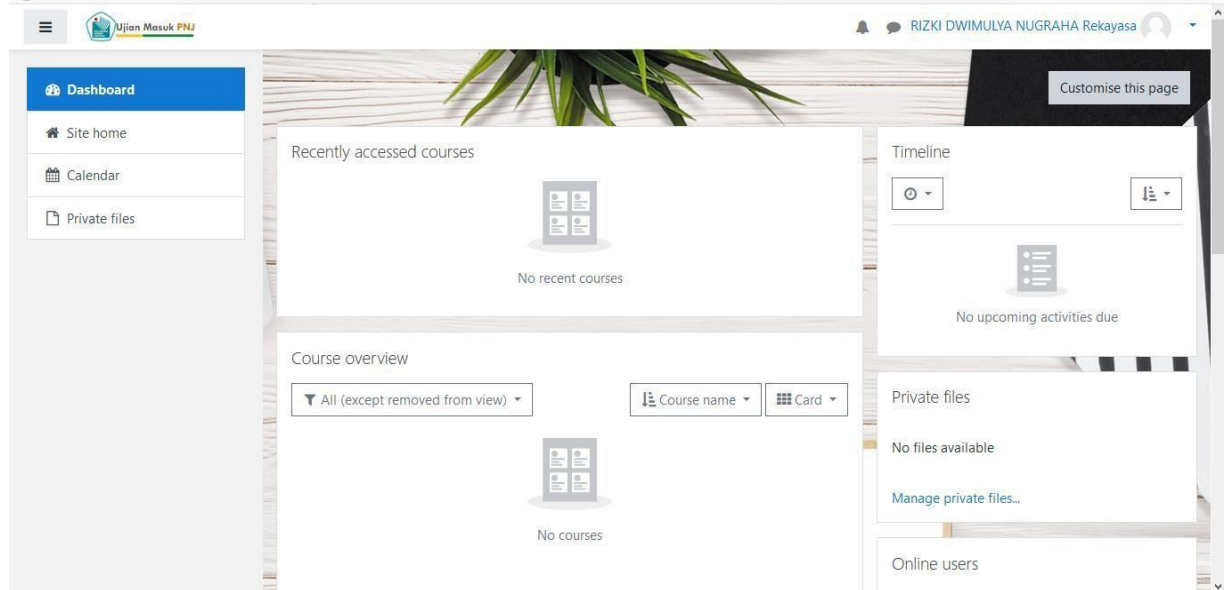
Ujian Masuk PNJ

RIZKI DWIMULYA NUGRAHA Rekayasa

Dashboard
Site home
Calendar
Private files

Customise this page

Recently accessed courses

No recent courses

Timeline

No upcoming activities due

Course overview

All (except removed from view)

Course name

Card

No courses

Private files

No files available

Manage private files...

Online users